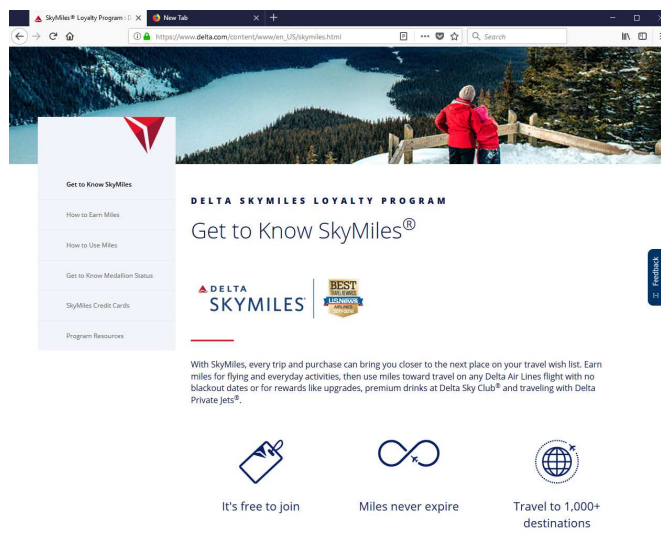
SkyMiles® Loyalty Program : D
New Tab
https://www.delta.com/content/www/en_US/skymiles.html
Search

Get to Know SkyMiles
How to Earn Miles
How to Use Miles
Get to Know Medallion Status
SkyMiles Credit Cards
Program Resources

DELTA SKYMILES LOYALTY PROGRAM
Get to Know SkyMiles®

DELTA
SKYMILES
BEST
U.S.NEWS
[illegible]

With SkyMiles, every trip and purchase can bring you closer to the next place on your travel wish list. Earn miles for flying and everyday activities, then use miles toward travel on any Delta Air Lines flight with no blackout dates or for rewards like upgrades, premium drinks at Delta Sky Club® and traveling with Delta Private Jets®.

It's free to join
Miles never expire
Travel to 1,000+ destinations

Feedback